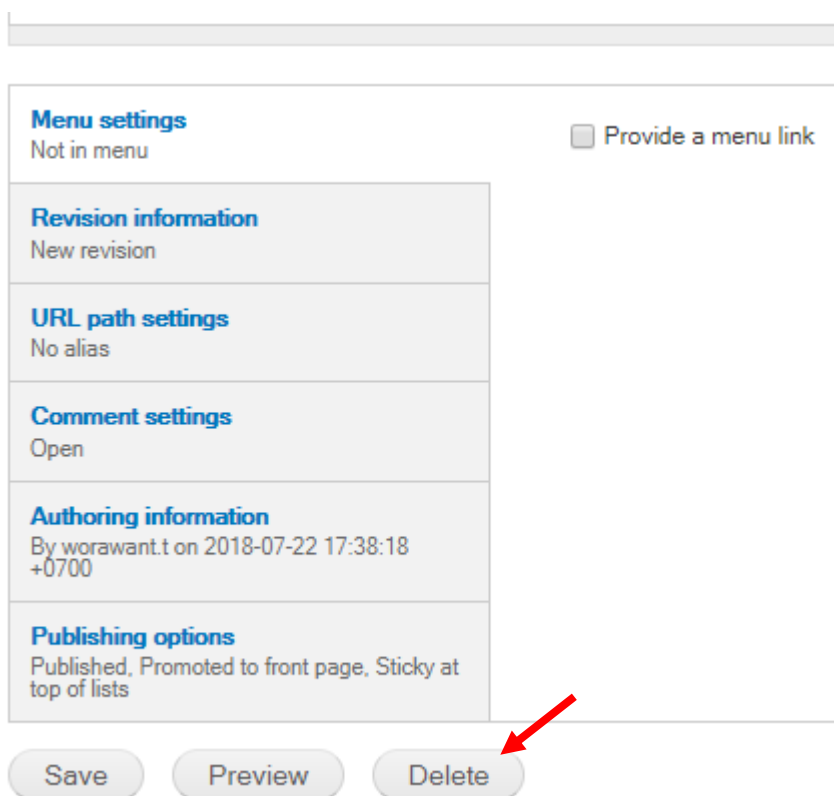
Menu settings
Not in menu

Provide a menu link

Revision information
New revision

URL path settings
No alias

Comment settings
Open

Authoring information
By worawant.t on 2018-07-22 17:38:18 +0700

Publishing options
Published, Promoted to front page, Sticky at top of lists

Save
Preview
Delete